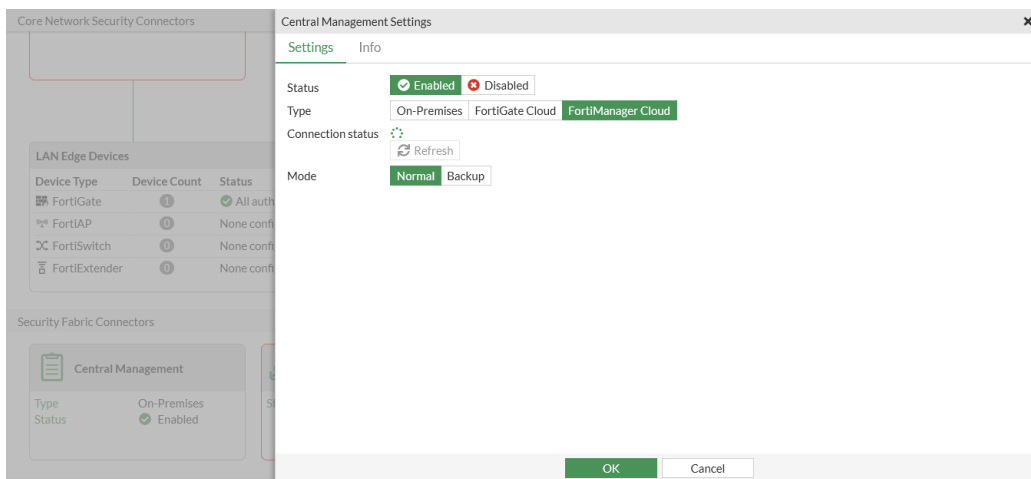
Core Network Security Connectors

LAN Edge Devices

| Device Type | Device Count | Status |
|---|---|---|
| FortiGate | 1 | All auth |
| FortiAP | 0 | None confi |
| FortiSwitch | 0 | None confi |
| FortiExtender | 0 | None confi |

Security Fabric Connectors

Central Management

Type On-Premises
Status Enabled

Central Management Settings

Settings Info

Status Enabled Disabled

Type On-Premises FortiGate Cloud FortiManager Cloud

Connection status

Refresh

Mode Normal Backup

OK Cancel